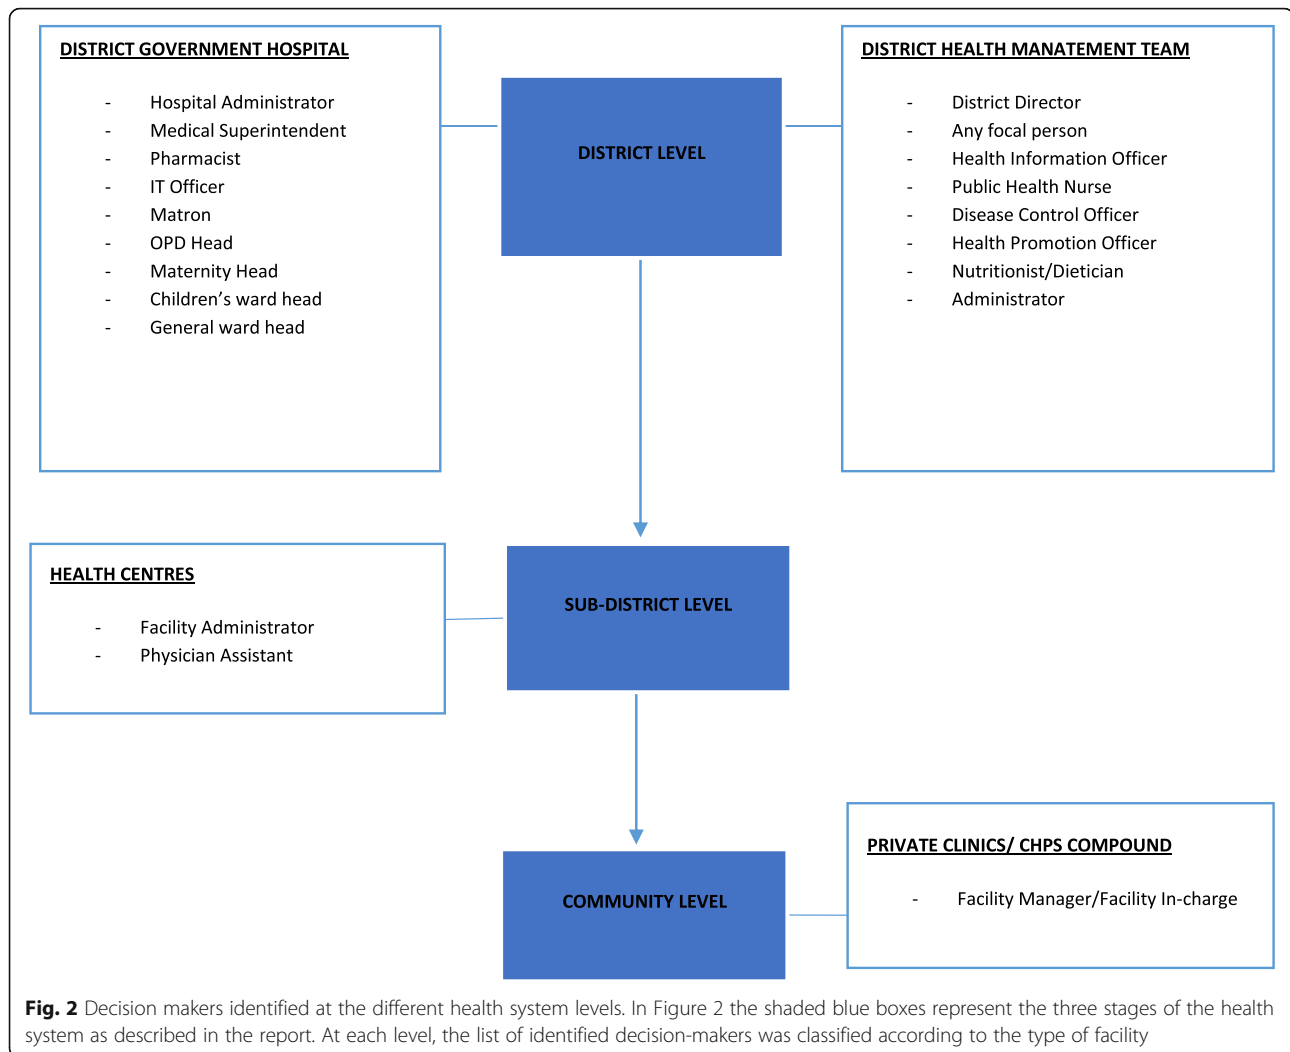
DISTRICT GOVERNMENT HOSPITAL

- Hospital Administrator
- Medical Superintendent
- Pharmacist
- IT Officer
- Matron
- OPD Head
- Maternity Head
- Children's ward head
- General ward head

DISTRICT LEVEL

DISTRICT HEALTH MANATEMENT TEAM

- District Director
- Any focal person
- Health Information Officer
- Public Health Nurse
- Disease Control Officer
- Health Promotion Officer
- Nutritionist/Dietician
- Administrator

HEALTH CENTRES

- Facility Administrator
- Physician Assistant

SUB-DISTRICT LEVEL

COMMUNITY LEVEL

PRIVATE CLINICS/ CHPS COMPOUND

- Facility Manager/Facility In-charge

Fig. 2 Decision makers identified at the different health system levels. In Figure 2 the shaded blue boxes represent the three stages of the health system as described in the report. At each level, the list of identified decision-makers was classified according to the type of facility